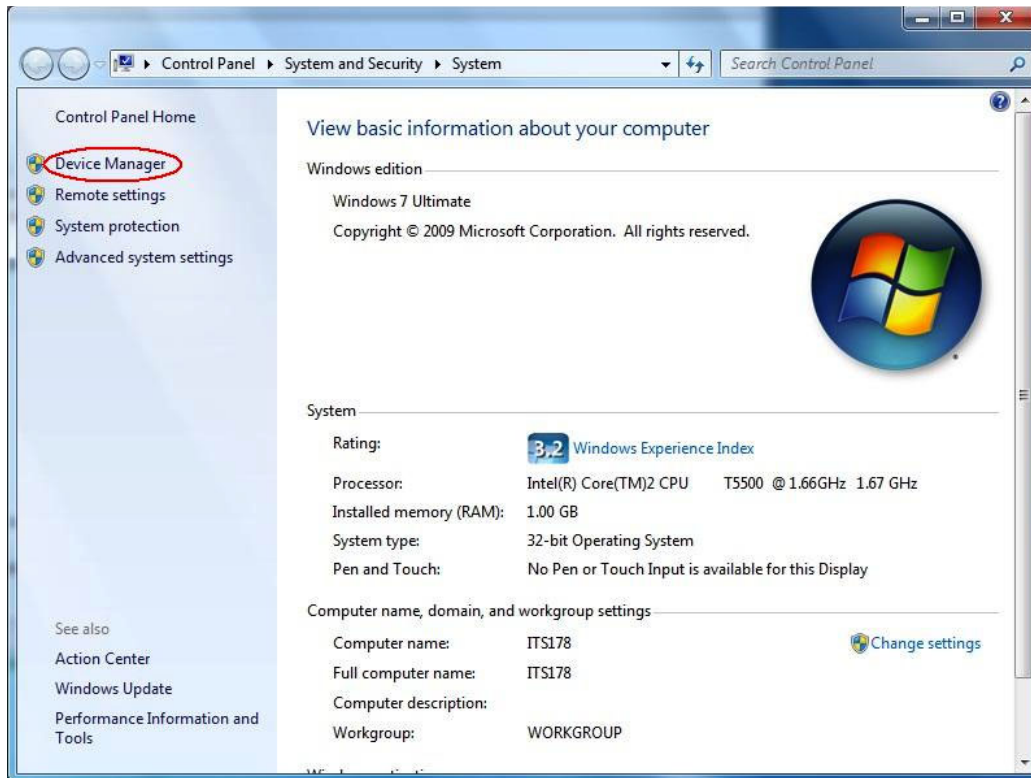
▸ Control Panel ▸ System and Security ▸ System

Search Control Panel

Control Panel Home

Device Manager

Remote settings

System protection

Advanced system settings

See also

Action Center

Windows Update

Performance Information and Tools

View basic information about your computer

Windows edition

Windows 7 Ultimate

Copyright © 2009 Microsoft Corporation. All rights reserved.

System

| | |
|---|---|
| Rating: | 3.2 Windows Experience Index |
| Processor: | Intel(R) Core(TM)2 CPU T5500 @ 1.66GHz 1.67 GHz |
| Installed memory (RAM): | 1.00 GB |
| System type: | 32-bit Operating System |
| Pen and Touch: | No Pen or Touch Input is available for this Display |

Computer name, domain, and workgroup settings

| | |
|---|---|
| Computer name: | ITS178 |
| Full computer name: | ITS178 |
| Computer description: | |
| Workgroup: | WORKGROUP |

Change settings

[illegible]